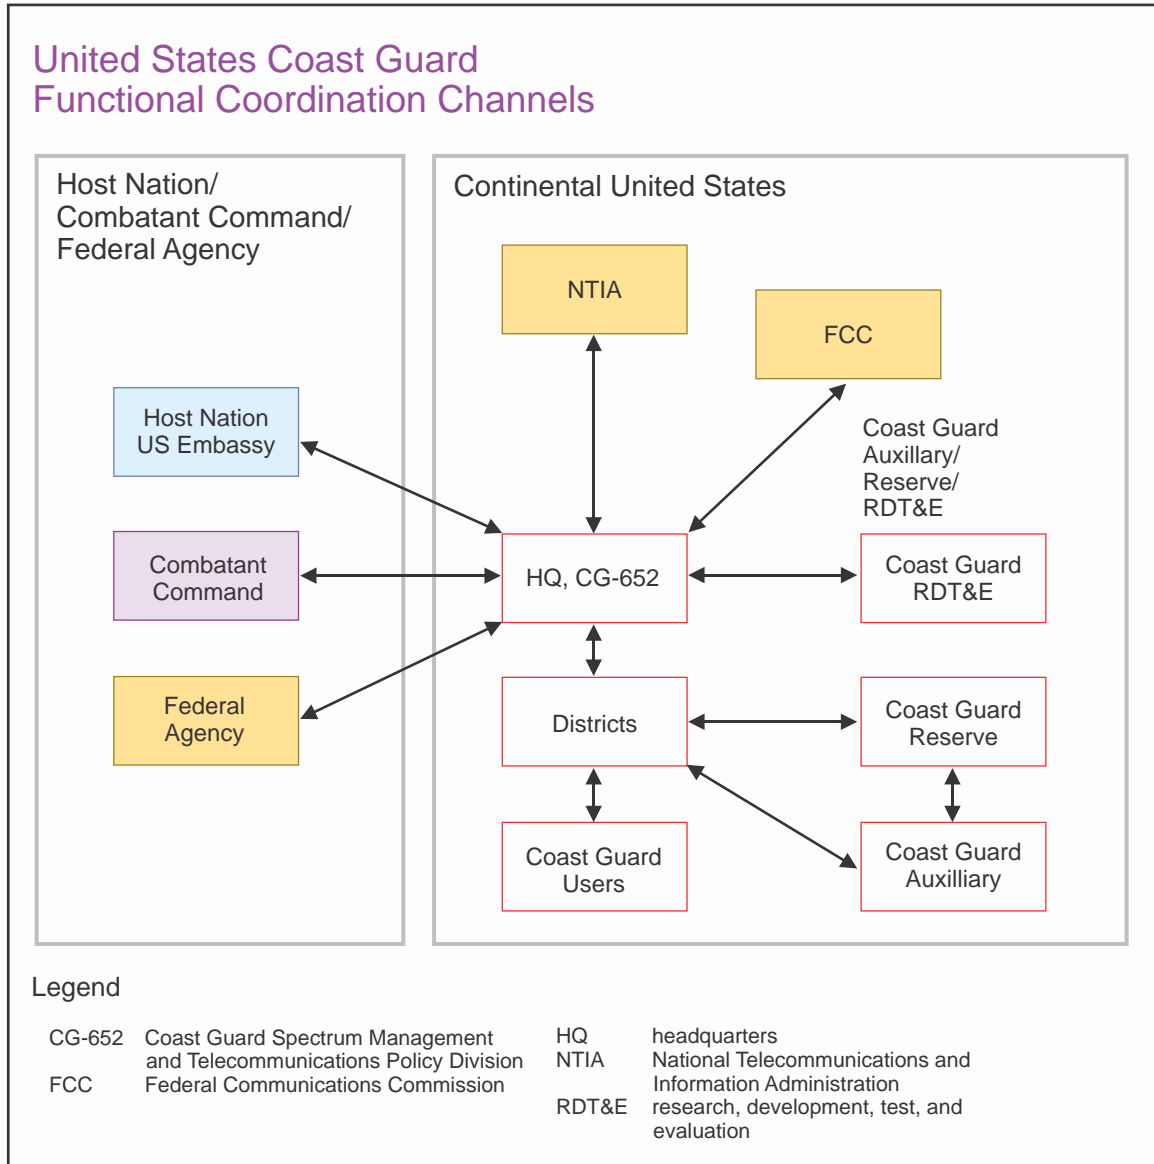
United States Coast Guard
Functional Coordination Channels

Host Nation/
Combatant Command/
Federal Agency

Host Nation
US Embassy

Combatant
Command

Federal
Agency

Continental United States

NTIA

FCC

Coast Guard
Auxillary/
Reserve/
RDT&E

HQ, CG-652

Coast Guard
RDT&E

Districts

Coast Guard
Reserve

Coast Guard
Users

Coast Guard
Auxilliary

Legend

CG-652 Coast Guard Spectrum Management and Telecommunications Policy Division
FCC Federal Communications Commission

HQ headquarters
NTIA National Telecommunications and Information Administration
RDT&E research, development, test, and evaluation